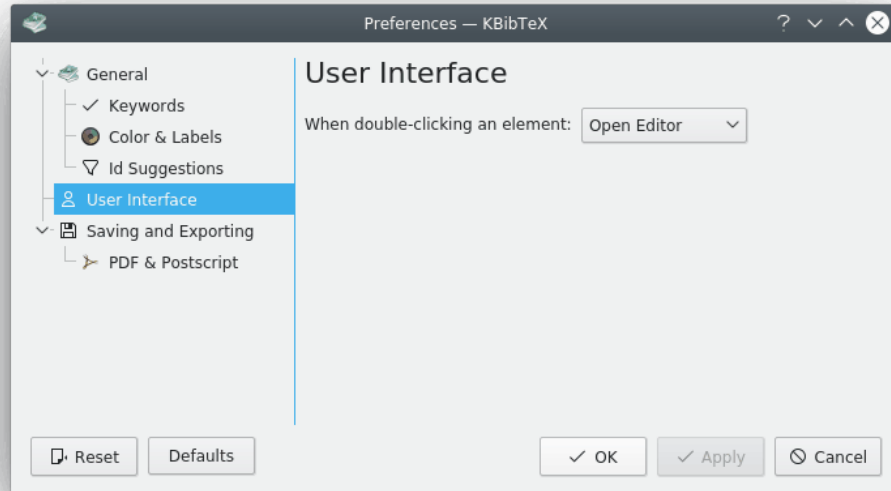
Preferences — KBibTeX

General
Keywords
Color & Labels
Id Suggestions
User Interface
Saving and Exporting
PDF & Postscript

User Interface

When double-clicking an element: Open Editor

Reset
Defaults
OK
Apply
Cancel